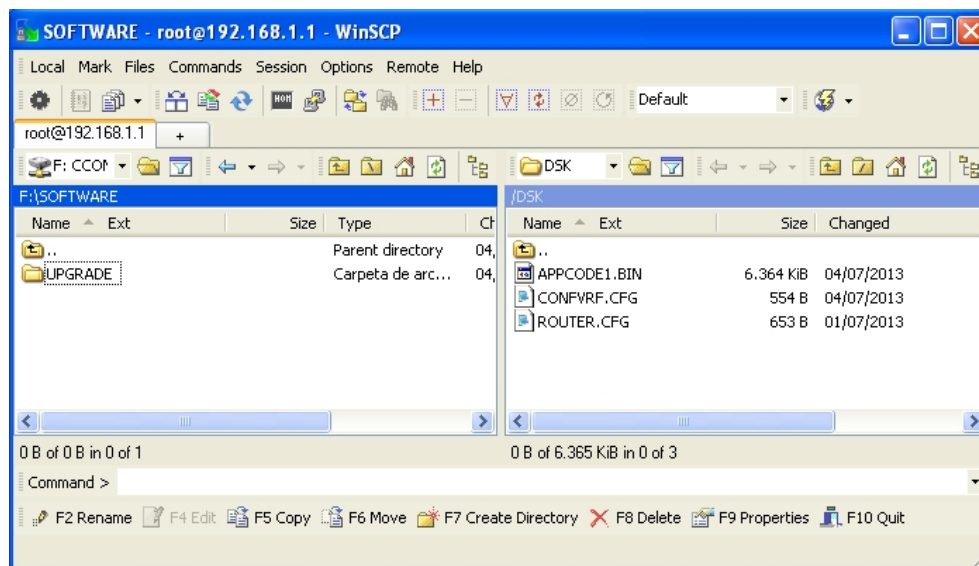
SOFTWARE - root@192.168.1.1 - WinSCP

Local Mark Files Commands Session Options Remote Help

Default

root@192.168.1.1 +

F: CCON

DSK

F:\SOFTWARE

| Name | Ext | Size | Type | Ch |
|---|---|---|---|---|
| .. | | | Parent directory | 04, |
| UPGRADE | | | Carpeta de arc... | 04, |

/DSK

| Name | Ext | Size | Changed |
|---|---|---|---|
| .. | | | |
| APPCODE1.BIN | | 6.364 KiB | 04/07/2013 |
| CONFVRF.CFG | | 554 B | 04/07/2013 |
| ROUTER.CFG | | 653 B | 01/07/2013 |

0 B of 0 B in 0 of 1

0 B of 6.365 KiB in 0 of 3

Command >

F2 Rename F4 Edit F5 Copy F6 Move F7 Create Directory F8 Delete F9 Properties F10 Quit